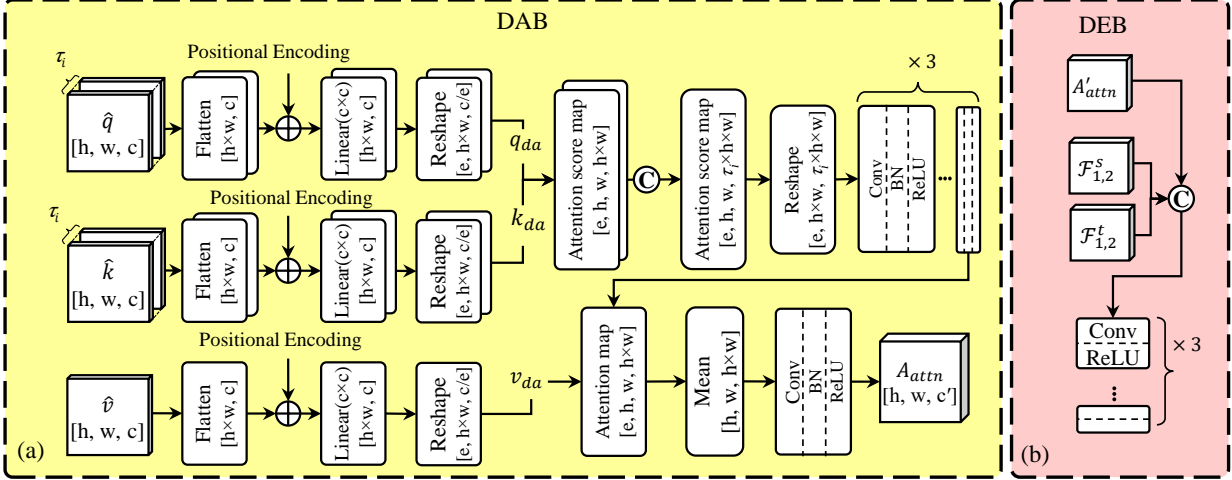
DAB

$\tau_i$

$\hat{q}$
[h, w, c]

Positional Encoding

Flatten
[h×w, c]

Linear(c×c)
[h×w, c]

Reshape
[e, h×w, c/e]

$q_{da}$

$\tau_i$

$\hat{k}$
[h, w, c]

Positional Encoding

Flatten
[h×w, c]

Linear(c×c)
[h×w, c]

Reshape
[e, h×w, c/e]

$k_{da}$

Attention score map
[e, h, w, h×w]

C

Attention score map
[e, h, w, $\tau_i$×h×w]

Reshape
[e, h×w, $\tau_i$×h×w]

× 3

Conv
BN
ReLU

Positional Encoding

$\hat{v}$
[h, w, c]

Flatten
[h×w, c]

Linear(c×c)
[h×w, c]

Reshape
[e, h×w, c/e]

$v_{da}$

Attention map
[e, h, w, h×w]

Mean
[h, w, h×w]

Conv
BN
ReLU

$A_{attn}$
[h, w, c′]

(a)

DEB

$A'_{attn}$

$\mathcal{F}^{s}_{1,2}$

$\mathcal{F}^{t}_{1,2}$

C

Conv
ReLU

× 3

(b)